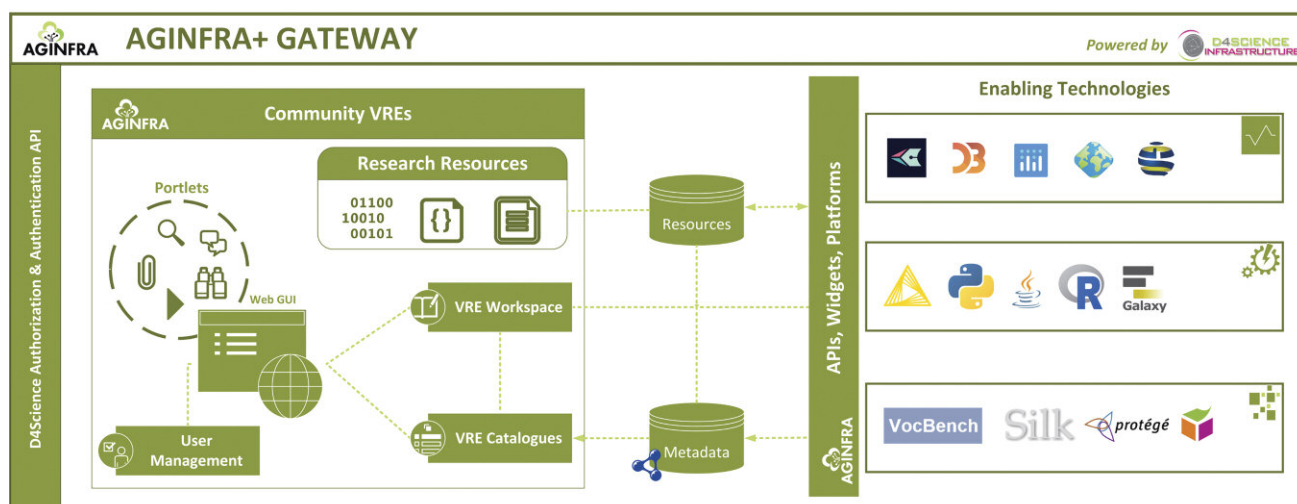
AGINFRA AGINFRA+ GATEWAY

Powered by D4SCIENCE INFRASTRUCTURE

D4Science Authorization & Authentication API

AGINFRA Community VREs

Research Resources

01100
10010
00101

Portlets

Web GUI

VRE Workspace

VRE Catalogues

User Management

Resources

Metadata

APIs, Widgets, Platforms

AGINFRA

Enabling Technologies

Galaxy

VocBench Silk protégé